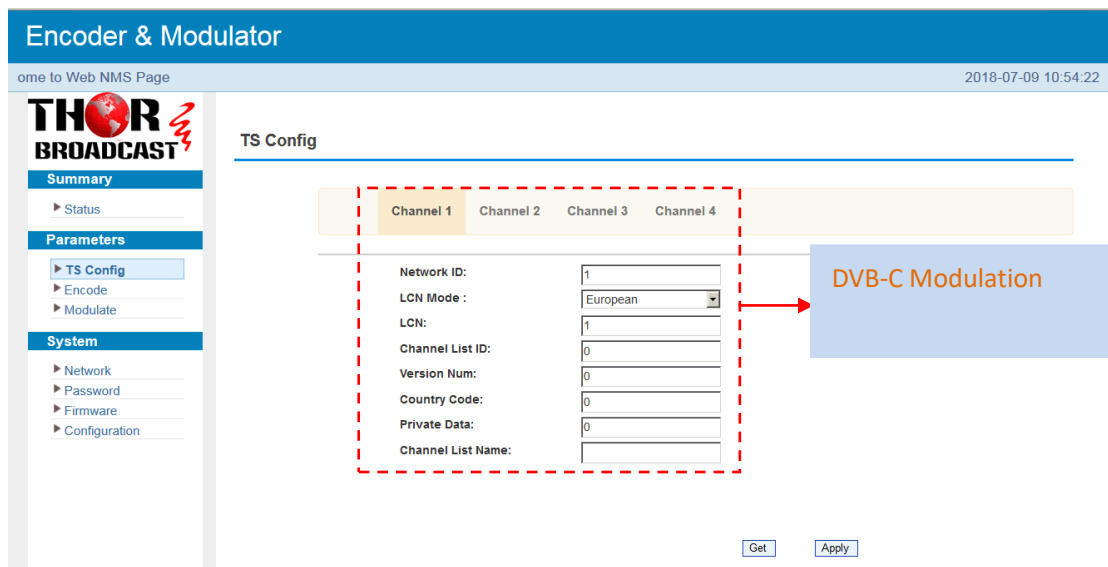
Encoder & Modulator

ome to Web NMS Page

2018-07-09 10:54:22

THOR BROADCAST

Summary

▶ Status

Parameters

▶ TS Config
▶ Encode
▶ Modulate

System

▶ Network
▶ Password
▶ Firmware
▶ Configuration

TS Config

Channel 1 Channel 2 Channel 3 Channel 4

Network ID: 1
LCN Mode : European
LCN: 1
Channel List ID: 0
Version Num: 0
Country Code: 0
Private Data: 0
Channel List Name:

DVB-C Modulation

Get Apply